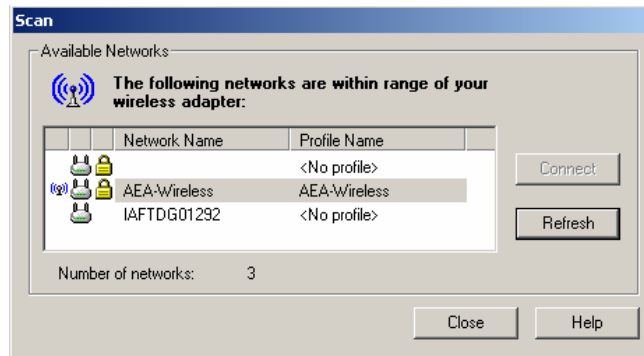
Scan

Available Networks

The following networks are within range of your wireless adapter:

| Network Name | Profile Name |
|---|---|
| | <No profile> |
| AEA-Wireless | AEA-Wireless |
| IAFTDG01292 | <No profile> |

Connect

Refresh

Number of networks: 3

Close

Help